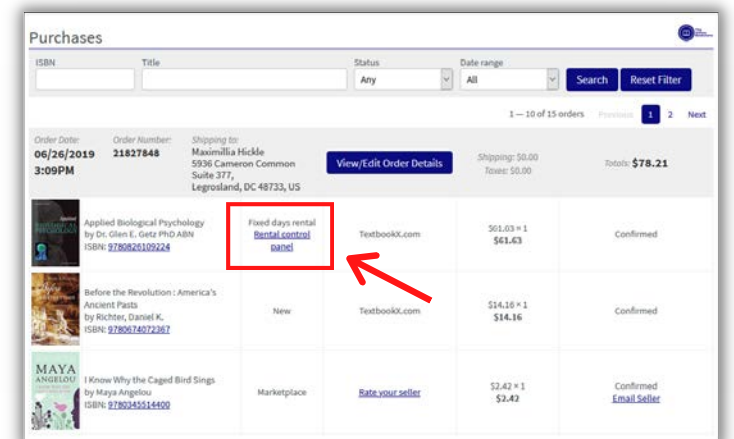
Purchases

ISBN | Title | Status | Date range
Any | All
Search | Reset Filter

1 — 10 of 15 orders | Previous | 1 | 2 | Next

Order Date: 06/26/2019 3:09PM
Order Number: 21827848
Shipping to: Maximillia Hickle 5936 Cameron Common Suite 377, Legrosland, DC 48733, US
View/Edit Order Details
Shipping: $0.00
Taxes: $0.00
Totals: $78.21

| | | | | |
|---|---|---|---|---|
| Applied Biological Psychology by Dr. Glen E. Getz PhD ABN ISBN: 9780826109224 | Fixed days rental Rental control panel | TextbookX.com | $61.63 × 1 $61.63 | Confirmed |
| Before the Revolution : America's Ancient Pasts by Richter, Daniel K. ISBN: 9780674072367 | New | TextbookX.com | $14.16 × 1 $14.16 | Confirmed |
| I Know Why the Caged Bird Sings by Maya Angelou ISBN: 9780345514400 | Marketplace | Rate your seller | $2.42 × 1 $2.42 | Confirmed Email Seller |

Applied BIOLOGICAL PSYCHOLOGY
MAYA ANGELOU